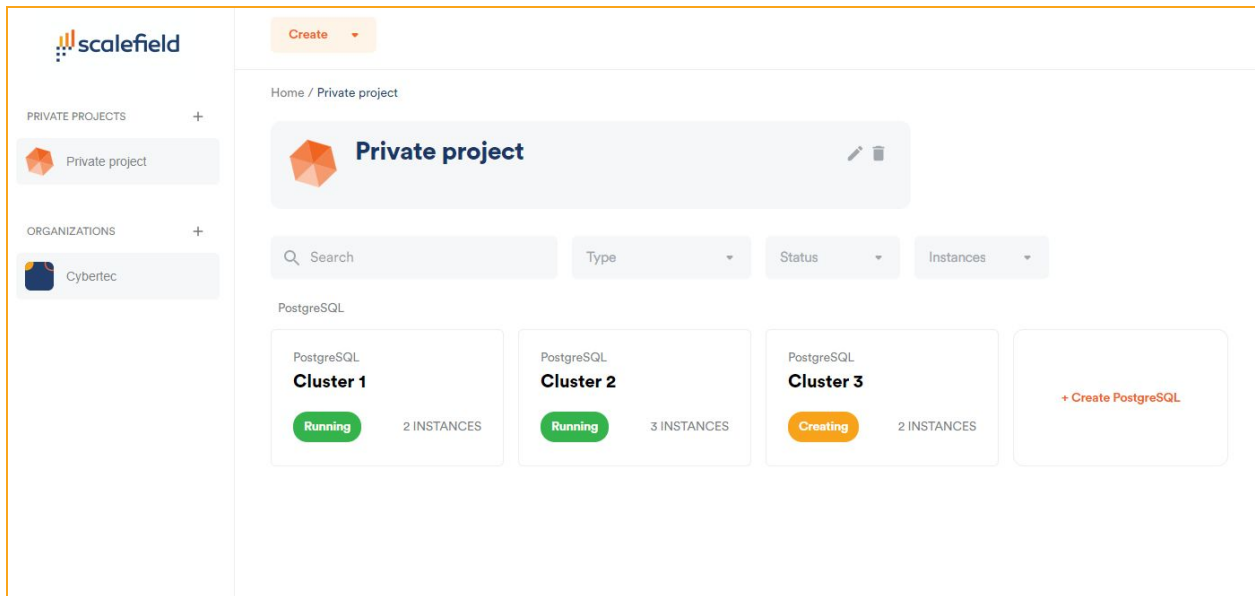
scalefield

PRIVATE PROJECTS +

Private project

ORGANIZATIONS +

Cybertec

Create

Home / Private project

Private project

Search

Type

Status

Instances

PostgreSQL

PostgreSQL
Cluster 1
Running
2 INSTANCES

PostgreSQL
Cluster 2
Running
3 INSTANCES

PostgreSQL
Cluster 3
Creating
2 INSTANCES

+ Create PostgreSQL